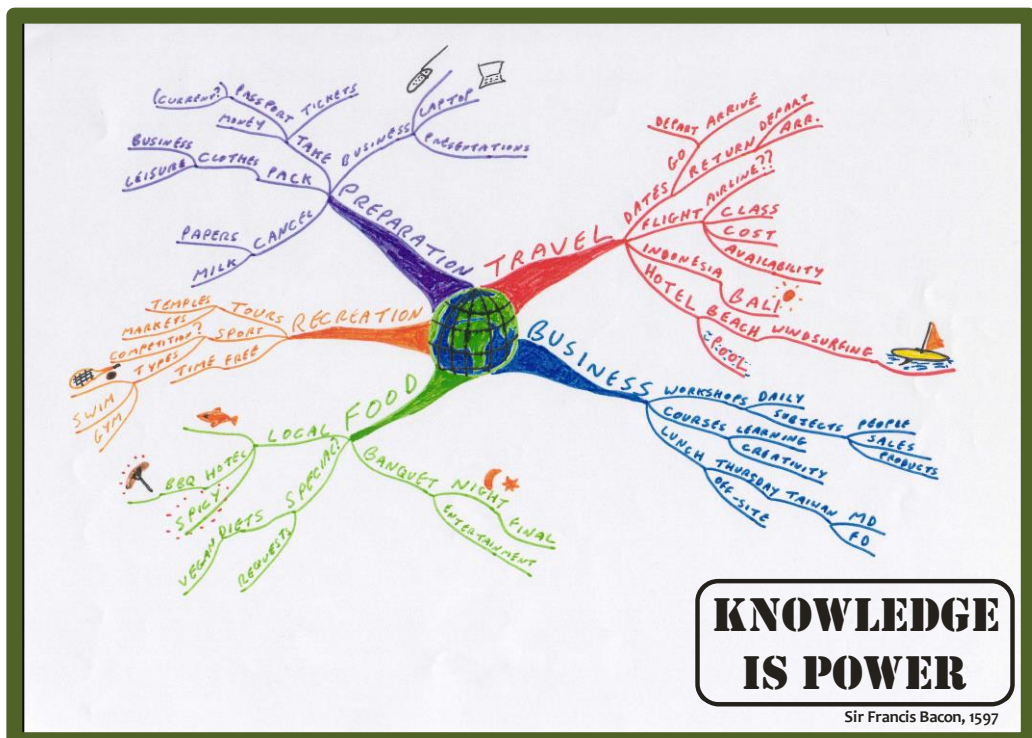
PREPARATION

TAKE
(CURRENCY?)
PASSPORT
TICKETS
MONEY
BUSINESS
LAPTOP
PRESENTATIONS
PACK
CLOTHES
BUSINESS
LEISURE
CANCEL
PAPERS
MILK

TRAVEL

DATES
GO
DEPART
ARRIVE
RETURN
DEPART
ARR.
FLIGHT
AIRLINE??
CLASS
COST
AVAILABILITY
INDONESIA
BALI
HOTEL
BEACH
WINDSURFING
POOL

RECREATION

TOURS
TEMPLES
MARKETS
SPORT
COMPETITION?
TYPES
SWIM
GYM
TIME FREE

BUSINESS

WORKSHOPS
DAILY
SUBJECTS
PEOPLE
SALES
PRODUCTS
COURSES
LEARNING
CREATIVITY
LUNCH
THURSDAY
TAIWAN
MD
FD
OFF-SITE

LOCAL FOOD

LOCAL
BBQ
HOTEL
SPICY
SPECIAL
VEGAN DIETS
REQUESTS
BANQUET
NIGHT
FINAL
ENTERTAINMENT

KNOWLEDGE IS POWER

Sir Francis Bacon, 1597